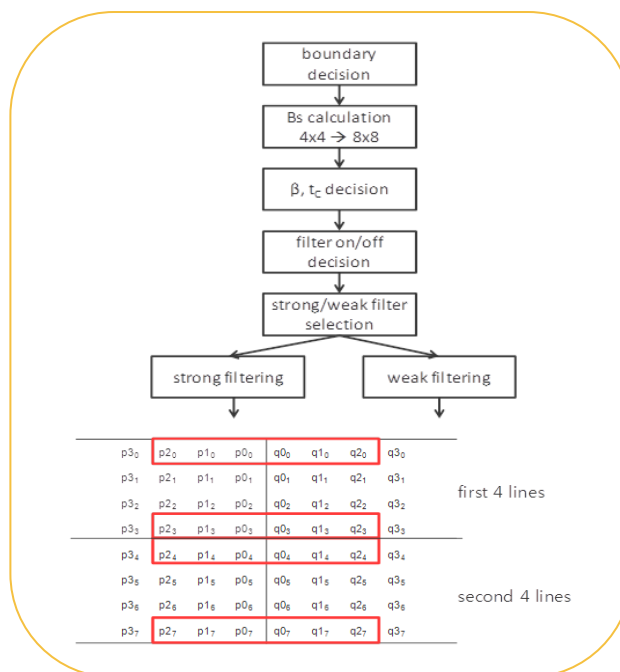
boundary decision

Bs calculation
4x4 → 8x8

β, $t_C$ decision

filter on/off decision

strong/weak filter selection

strong filtering

weak filtering

| | | | | | | | |
|---|---|---|---|---|---|---|---|
| $p3_0$ | $p2_0$ | $p1_0$ | $p0_0$ | $q0_0$ | $q1_0$ | $q2_0$ | $q3_0$ |
| $p3_1$ | $p2_1$ | $p1_1$ | $p0_1$ | $q0_1$ | $q1_1$ | $q2_1$ | $q3_1$ |
| $p3_2$ | $p2_2$ | $p1_2$ | $p0_2$ | $q0_2$ | $q1_2$ | $q2_2$ | $q3_2$ |
| $p3_3$ | $p2_3$ | $p1_3$ | $p0_3$ | $q0_3$ | $q1_3$ | $q2_3$ | $q3_3$ |
| $p3_4$ | $p2_4$ | $p1_4$ | $p0_4$ | $q0_4$ | $q1_4$ | $q2_4$ | $q3_4$ |
| $p3_5$ | $p2_5$ | $p1_5$ | $p0_5$ | $q0_5$ | $q1_5$ | $q2_5$ | $q3_5$ |
| $p3_6$ | $p2_6$ | $p1_6$ | $p0_6$ | $q0_6$ | $q1_6$ | $q2_6$ | $q3_6$ |
| $p3_7$ | $p2_7$ | $p1_7$ | $p0_7$ | $q0_7$ | $q1_7$ | $q2_7$ | $q3_7$ |

first 4 lines

second 4 lines